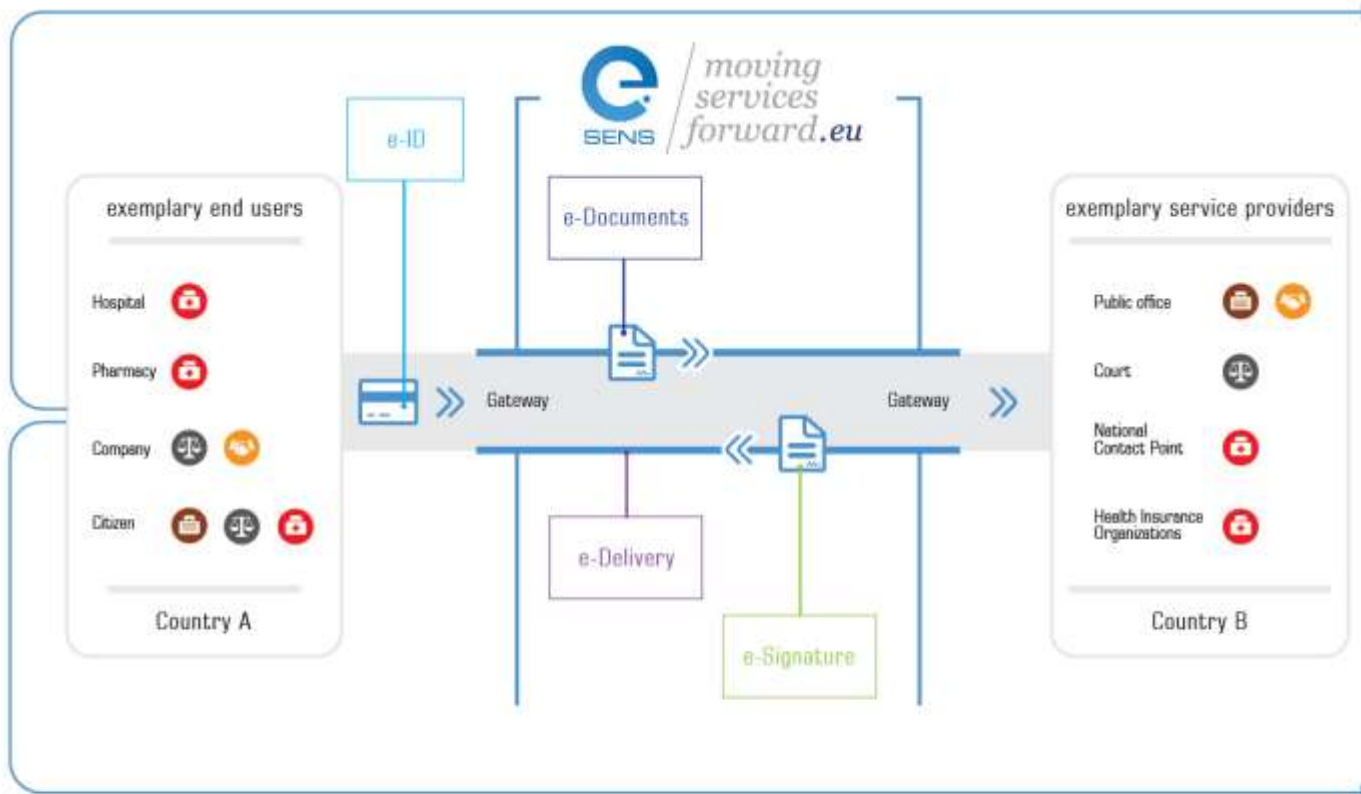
e SENS

moving services forward.eu

e-ID

exemplary end users

Hospital

Pharmacy

Company

Citizen

Country A

e-Documents

Gateway

Gateway

e-Delivery

e-Signature

exemplary service providers

Public office

Court

National Contact Point

Health Insurance Organizations

Country B